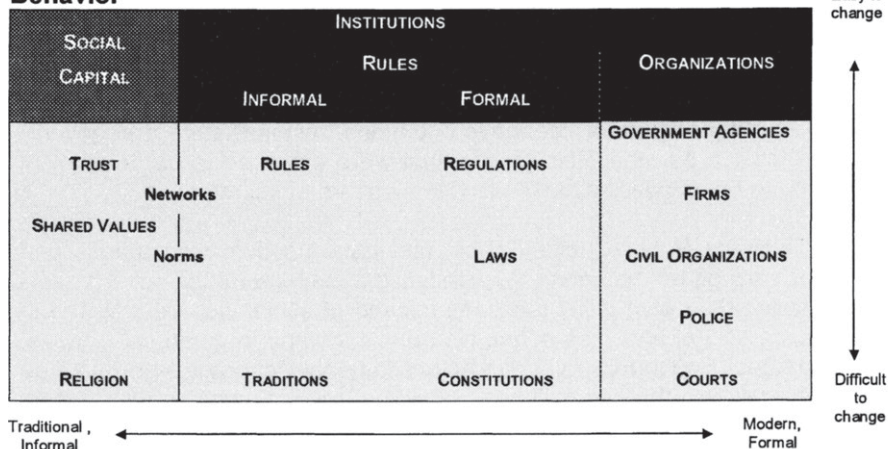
Behavior

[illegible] change

| SOCIAL CAPITAL | INSTITUTIONS RULES INFORMAL | FORMAL | ORGANIZATIONS |
|---|---|---|---|
| TRUST | RULES | REGULATIONS | GOVERNMENT AGENCIES |
| Networks | | | FIRMS |
| SHARED VALUES | | | |
| Norms | | LAWS | CIVIL ORGANIZATIONS |
| | | | POLICE |
| RELIGION | TRADITIONS | CONSTITUTIONS | COURTS |

Difficult to change

Traditional, Informal

Modern, Formal